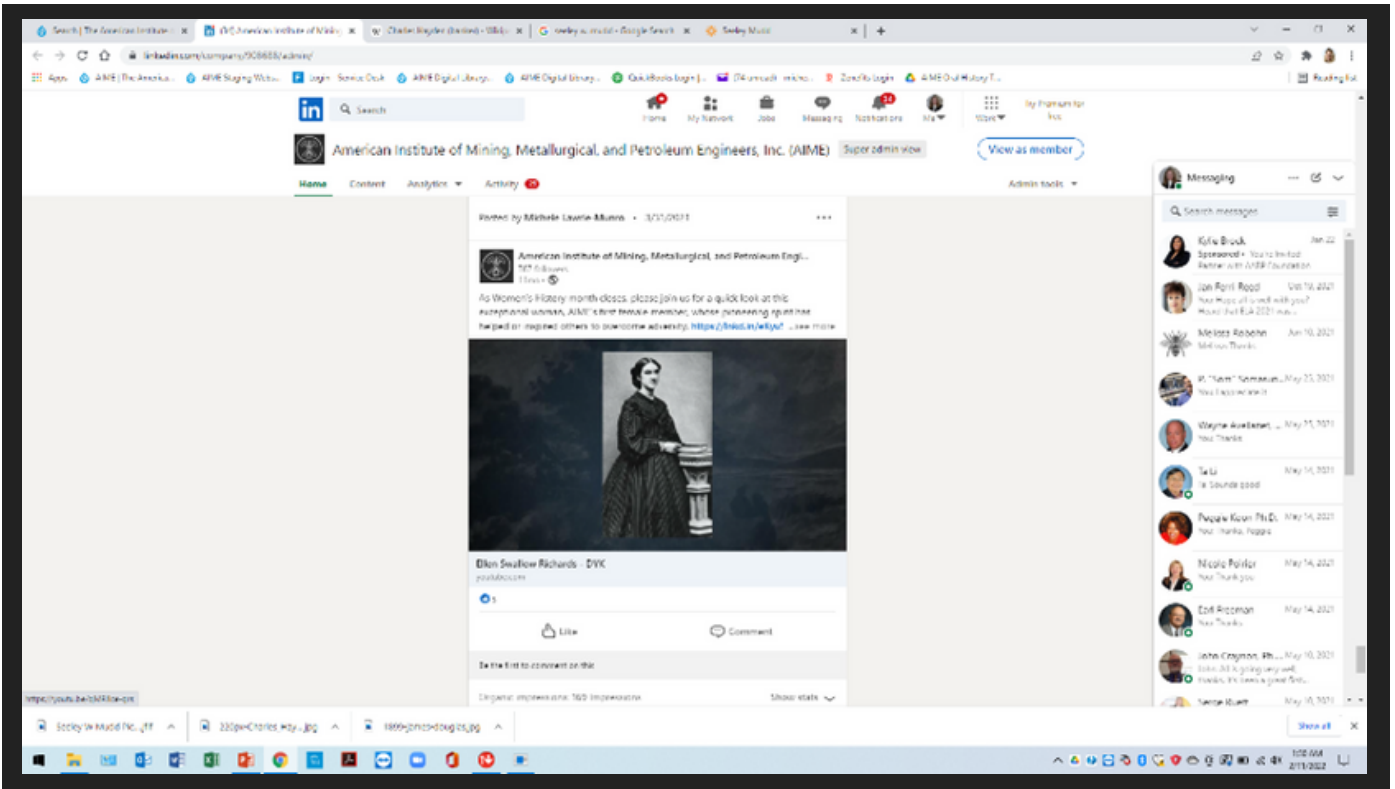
Search | The American Institute ×
(97) American Institute of Mining ×
Charles Haydon (limited) - Wiki ×
seeley w. mudd - Google Search ×
Seeley Mudd ×

linkedin.com/company/908688/admin/

Apps  AIME | The America...  AIME Staging Webs...  Login · Service Desk  AIME Digital Library...  AIME Digital Library...  QuickBooks login |...  (74 unread) - mrich...  Zendfa login  AIME Oral History T...  Reading list

Search
Home  My Network  Jobs  Messaging  Notifications  Me  Work  Try Premium for free

American Institute of Mining, Metallurgical, and Petroleum Engineers, Inc. (AIME)  Super admin view  View as member

Home  Content  Analytics  Activity  Admin tools

Posted by Michele Lawrie-Munro • 3/31/2021

American Institute of Mining, Metallurgical, and Petroleum Engi...
767 followers
11mo •

As Women's History month closes, please join us for a quick look at this exceptional woman, AIME's first female member, whose pioneering spirit has helped or inspired others to overcome adversity. https://lnkd.in/eBjyr ...see more

Ellen Swallow Richards - DYK
youtube.com

5

Like  Comment

Be the first to comment on this

Organic impressions: 765 impressions  Show stats

Messaging
Search messages
Kylie Brock  Jan 22  Sponsored • You're invited: Partner with AIME Foundation
Jan Ferri Regg  Oct 19, 2021  You: Hope all is well with you? ...
Melissa Rebehn  Jun 10, 2021  Melissa: Thanks
R. "Sam" Somasun...  May 25, 2021  You: I appreciate it
Wayne Avellanet, ...  May 21, 2021  You: Thanks
Sa Li  May 14, 2021  Sa: Sounds good
Peggie Koon Ph.D.  May 14, 2021  You: Thanks, Peggie
Nicole Poirier  May 14, 2021  You: Thank you
Earl Freeman  May 14, 2021  You: Thanks
John Crayman, Ph...  May 10, 2021  John: All is going very well. thanks. It's been a great first...
Serge Rueff  May 10, 2021

https://youtu.be/...

Seeley W Mudd Pic...tiff  220px-Charles_Hay...jpg  1899-james-douglas.jpg  Show all

1:00 AM 2/11/2022